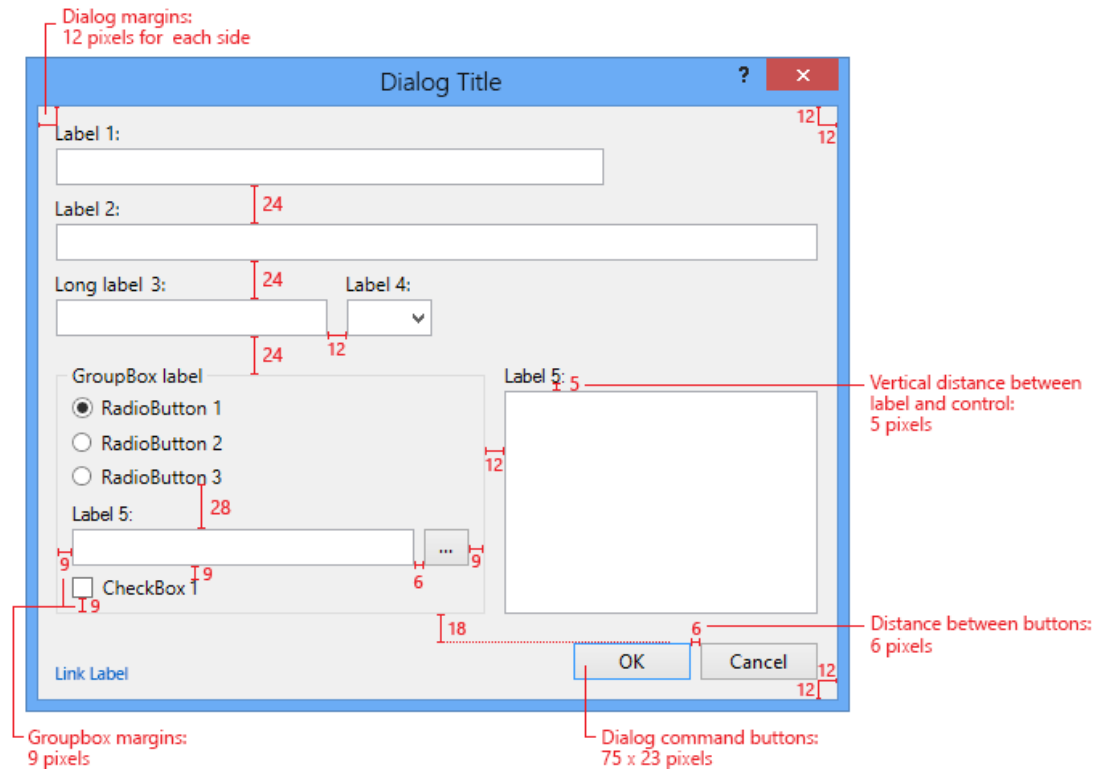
Dialog margins:
12 pixels for each side

Dialog Title

?

✕

12

12

Label 1:

24

Label 2:

24

Long label 3:

Label 4:

12

24

GroupBox label

RadioButton 1

RadioButton 2

RadioButton 3

28

Label 5:

9

...

9

6

9

CheckBox 1

9

Label 5:

5

12

Vertical distance between label and control:
5 pixels

18

6

Distance between buttons:
6 pixels

OK

Cancel

12

12

Link Label

Groupbox margins:
9 pixels

Dialog command buttons:
75 x 23 pixels